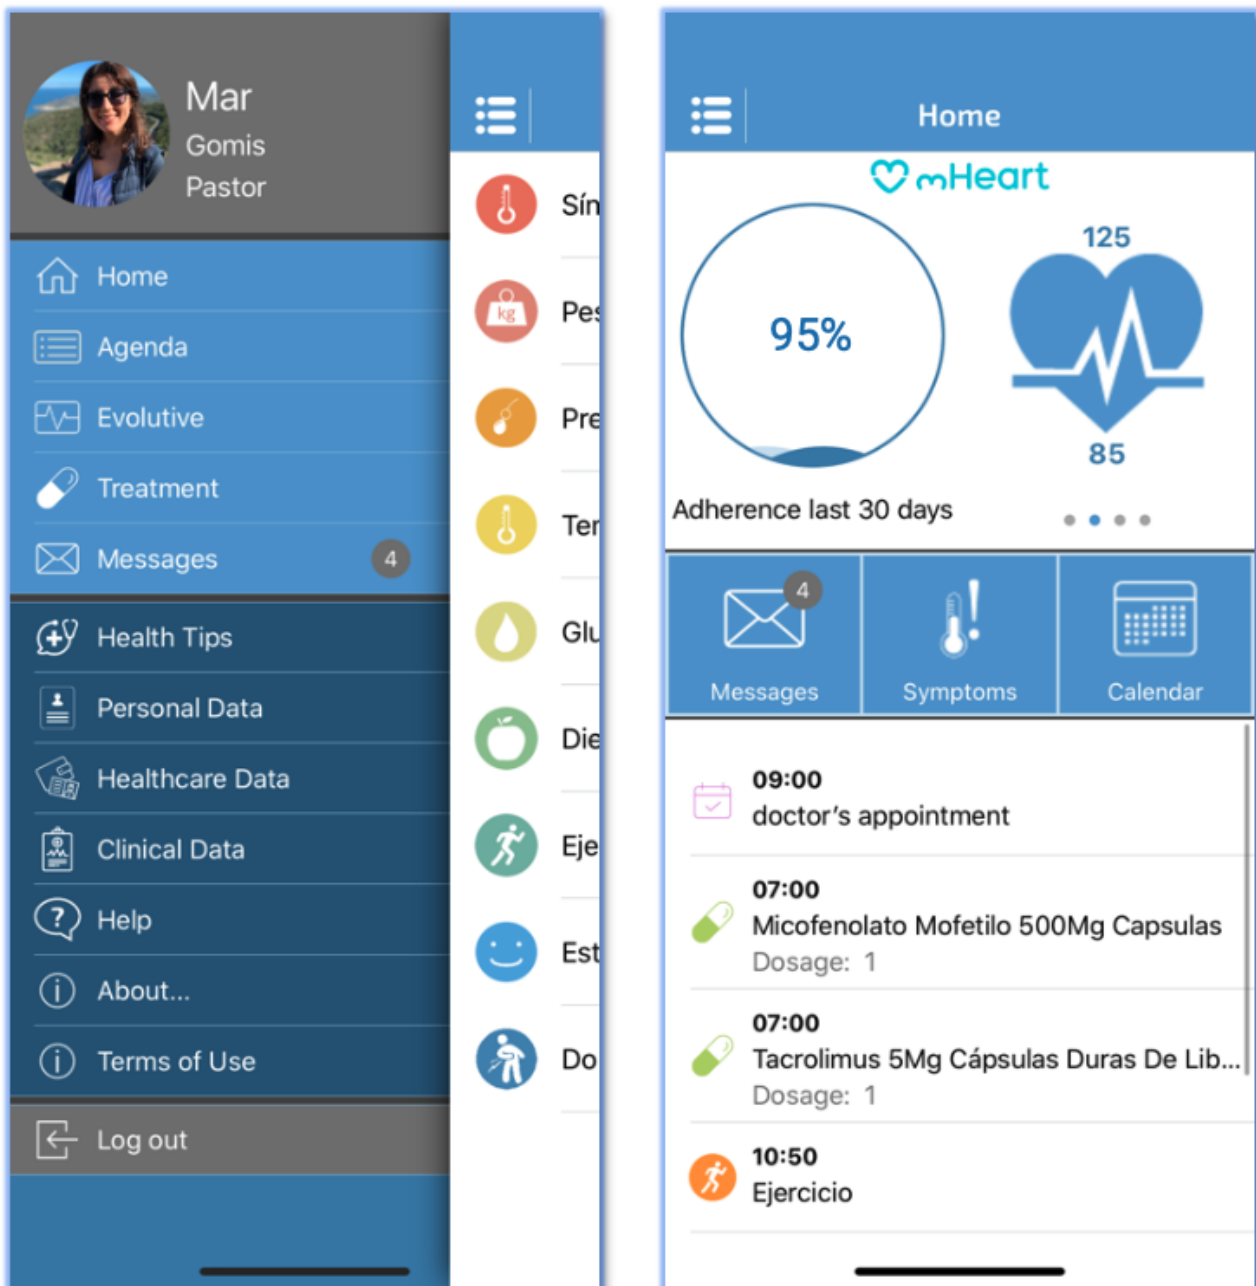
Mar
Gomis
Pastor

Home
Agenda
Evolutive
Treatment
Messages 4
Health Tips
Personal Data
Healthcare Data
Clinical Data
Help
About...
Terms of Use
Log out

Sín
kg
Pes
Pre
Ter
Glu
Die
Eje
Est
Do

Home
mHeart
95%
125
85
Adherence last 30 days

4
Messages
Symptoms
Calendar

09:00
doctor's appointment

07:00
Micofenolato Mofetilo 500Mg Capsulas
Dosage: 1

07:00
Tacrolimus 5Mg Cápsulas Duras De Lib...
Dosage: 1

10:50
Ejercicio